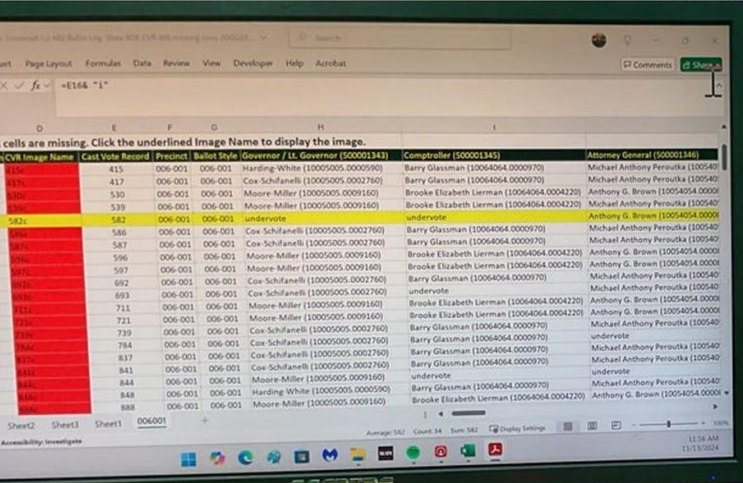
Search

Comments Share

ert Page Layout Formulas Data Review View Developer Help Acrobat

=E16& "i"

D E F G H I

cells are missing. Click the underlined Image Name to display the image.

| CVR Image Name | Cast Vote Record | Precinct | Ballot Style | Governor / Lt. Governor (500001343) | Comptroller (500001345) | Attorney General (500001346) |
|---|---|---|---|---|---|---|
| 415c | 415 | 006-001 | 006-001 | Harding-White (10005005.0000590) | Barry Glassman (10064064.0000970) | Michael Anthony Peroutka (100540 |
| 417c | 417 | 006-001 | 006-001 | Cox-Schifanelli (10005005.0002760) | Barry Glassman (10064064.0000970) | Michael Anthony Peroutka (100540 |
| 530c | 530 | 006-001 | 006-001 | Moore-Miller (10005005.0009160) | Brooke Elizabeth Lierman (10064064.0004220) | Anthony G. Brown (10054054.0000 |
| 539c | 539 | 006-001 | 006-001 | Moore-Miller (10005005.0009160) | Brooke Elizabeth Lierman (10064064.0004220) | Anthony G. Brown (10054054.0000 |
| 582c | 582 | 006-001 | 006-001 | undervote | undervote | Anthony G. Brown (10054054.0000 |
| 586c | 586 | 006-001 | 006-001 | Cox-Schifanelli (10005005.0002760) | Barry Glassman (10064064.0000970) | Michael Anthony Peroutka (100540 |
| 587c | 587 | 006-001 | 006-001 | Cox-Schifanelli (10005005.0002760) | Barry Glassman (10064064.0000970) | Michael Anthony Peroutka (100540 |
| 596c | 596 | 006-001 | 006-001 | Moore-Miller (10005005.0009160) | Brooke Elizabeth Lierman (10064064.0004220) | Anthony G. Brown (10054054.0000 |
| 597c | 597 | 006-001 | 006-001 | Moore-Miller (10005005.0009160) | Brooke Elizabeth Lierman (10064064.0004220) | Anthony G. Brown (10054054.0000 |
| 692c | 692 | 006-001 | 006-001 | Cox-Schifanelli (10005005.0002760) | Barry Glassman (10064064.0000970) | Michael Anthony Peroutka (100540 |
| 693c | 693 | 006-001 | 006-001 | Cox-Schifanelli (10005005.0002760) | undervote | Michael Anthony Peroutka (100540 |
| 711c | 711 | 006-001 | 006-001 | Moore-Miller (10005005.0009160) | Brooke Elizabeth Lierman (10064064.0004220) | Anthony G. Brown (10054054.0000 |
| 721c | 721 | 006-001 | 006-001 | Moore-Miller (10005005.0009160) | Brooke Elizabeth Lierman (10064064.0004220) | Anthony G. Brown (10054054.0000 |
| 739c | 739 | 006-001 | 006-001 | Cox-Schifanelli (10005005.0002760) | Barry Glassman (10064064.0000970) | Michael Anthony Peroutka (100540 |
| 784c | 784 | 006-001 | 006-001 | Cox-Schifanelli (10005005.0002760) | Barry Glassman (10064064.0000970) | undervote |
| 837c | 837 | 006-001 | 006-001 | Cox-Schifanelli (10005005.0002760) | Barry Glassman (10064064.0000970) | Michael Anthony Peroutka (100540 |
| 841c | 841 | 006-001 | 006-001 | Cox-Schifanelli (10005005.0002760) | Barry Glassman (10064064.0000970) | undervote |
| 844c | 844 | 006-001 | 006-001 | Moore-Miller (10005005.0009160) | Barry Glassman (10064064.0000970) | Michael Anthony Peroutka (100540 |
| 847c | 847 | 006-001 | 006-001 | Harding-White (10005005.0000590) | Brooke Elizabeth Lierman (10064064.0004220) | Anthony G. Brown (10054054.0000 |
| 888c | 888 | 006-001 | 006-001 | Moore-Miller (10005005.0009160) | | |

Sheet2 Sheet3 Sheet1 006001

Accessibility: Investigate

Average: 582 Count: 34 Sum: 582 Display Settings

11:16 AM
11/13/2024